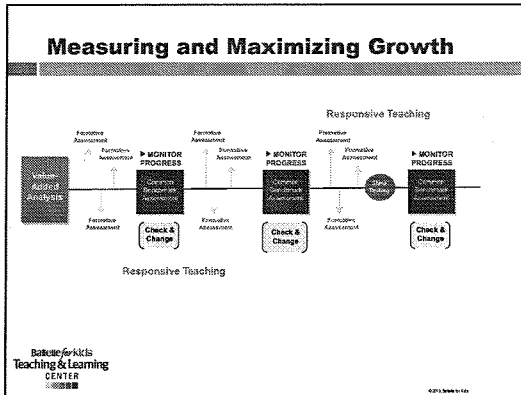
Measuring and Maximizing Growth

Responsive Teaching

Formative Assessment

Formative Assessment

▶ MONITOR PROGRESS

Formative Assessment

Formative Assessment

▶ MONITOR PROGRESS

Formative Assessment

Formative Assessment

▶ MONITOR PROGRESS

Value-Added Analysis

Common Benchmark Assessments

Common Benchmark Assessments

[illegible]

Common Benchmark Assessments

Formative Assessment

Formative Assessment

Formative Assessment

Check & Change

Check & Change

Check & Change

Responsive Teaching

Battelle for Kids
Teaching & Learning
CENTER

©2013, Battelle for Kids